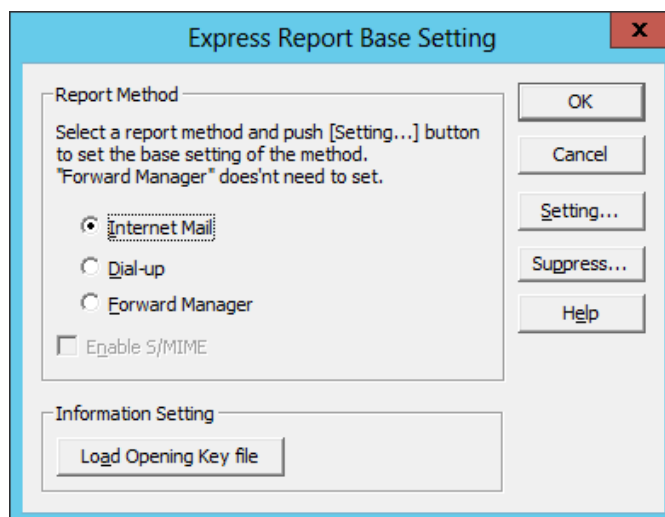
Express Report Base Setting

x

Report Method

Select a report method and push [Setting...] button to set the base setting of the method.
"Forward Manager" does'nt need to set.

Internet Mail

Dial-up

Forward Manager

Enable S/MIME

OK

Cancel

Setting...

Suppress...

Help

Information Setting

Load Opening Key file